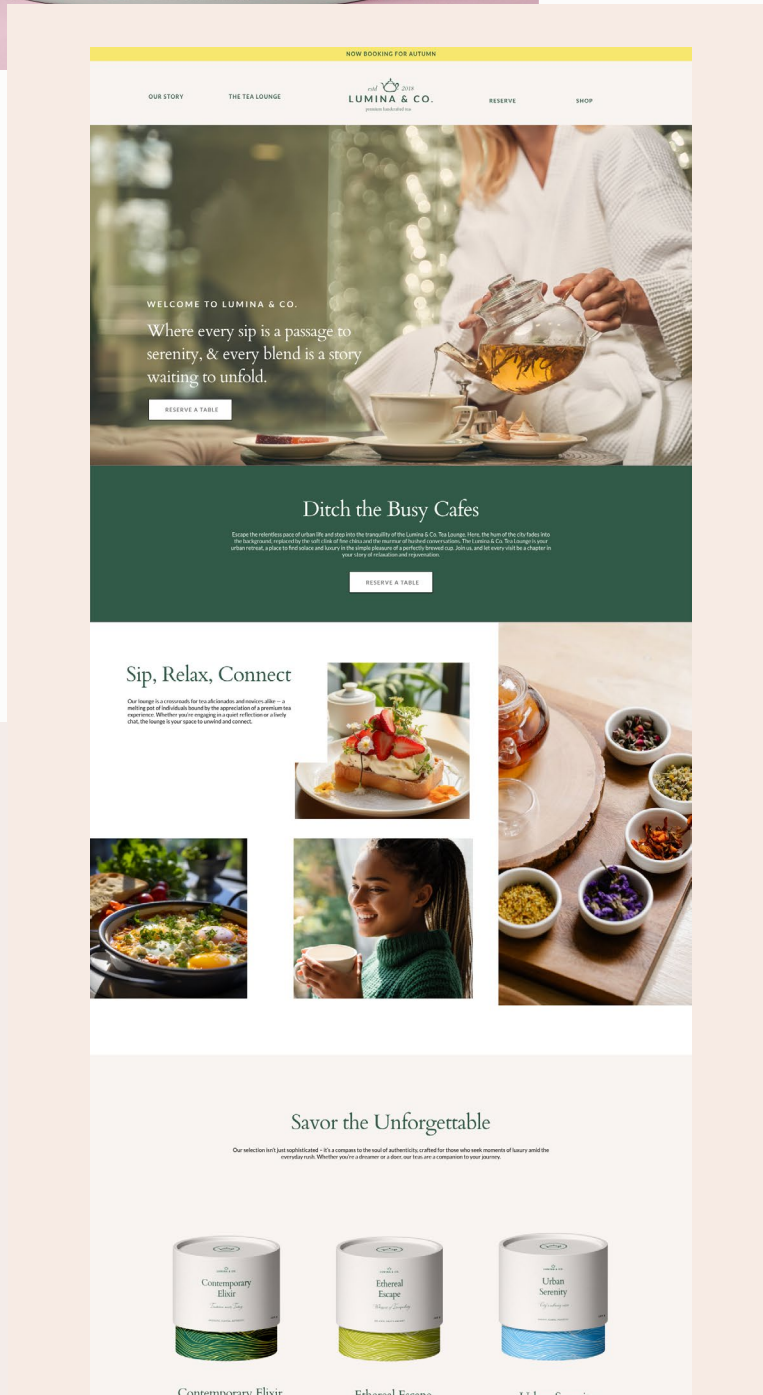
NOW BOOKING FOR AUTUMN

OUR STORY THE TEA LOUNGE

estd 2018
LUMINA & CO.
premium handcrafted tea

RESERVE SHOP

WELCOME TO LUMINA & CO.

Where every sip is a passage to serenity, & every blend is a story waiting to unfold.

RESERVE A TABLE

Ditch the Busy Cafes

Escape the relentless pace of urban life and step into the tranquility of the Lumina & Co. Tea Lounge. Here, the hum of the city fades into the background, replaced by the soft clink of fine china and the murmur of hushed conversations. The Lumina & Co. Tea Lounge is your urban retreat, a place to find solace and luxury in the simple pleasure of a perfectly brewed cup. Join us, and let every visit be a chapter in your story of relaxation and rejuvenation.

RESERVE A TABLE

Sip, Relax, Connect

Our lounge is a crossroads for tea aficionados and novices alike — a melting pot of individuals bound by the appreciation of a premium tea experience. Whether you're engaging in a quiet reflection or a lively chat, the lounge is your space to unwind and connect.

Savor the Unforgettable

Our selection isn't just sophisticated – it's a compass to the soul of authenticity, crafted for those who seek moments of luxury amid the everyday rush. Whether you're a dreamer or a doer, our teas are a companion to your journey.

Contemporary Elixir

Ethereal Escape

Urban Serenity

Contemporary Elixir

Ethereal Escape

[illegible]